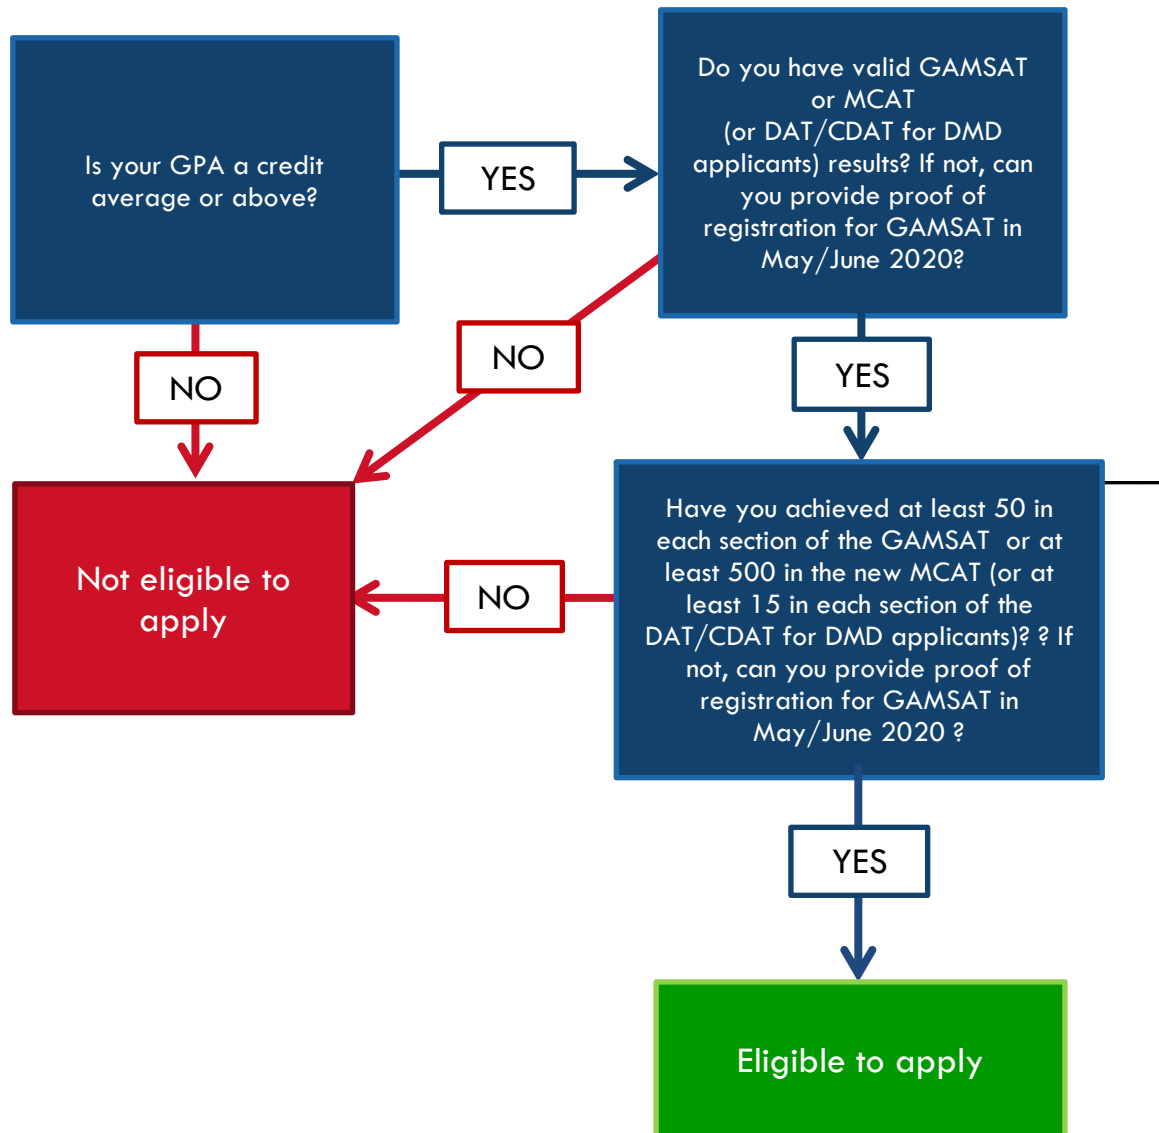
Is your GPA a credit average or above?

YES

Do you have valid GAMSAT or MCAT (or DAT/CDAT for DMD applicants) results? If not, can you provide proof of registration for GAMSAT in May/June 2020?

NO

NO

YES

Not eligible to apply

NO

Have you achieved at least 50 in each section of the GAMSAT or at least 500 in the new MCAT (or at least 15 in each section of the DAT/CDAT for DMD applicants)? ? If not, can you provide proof of registration for GAMSAT in May/June 2020 ?

YES

Eligible to apply